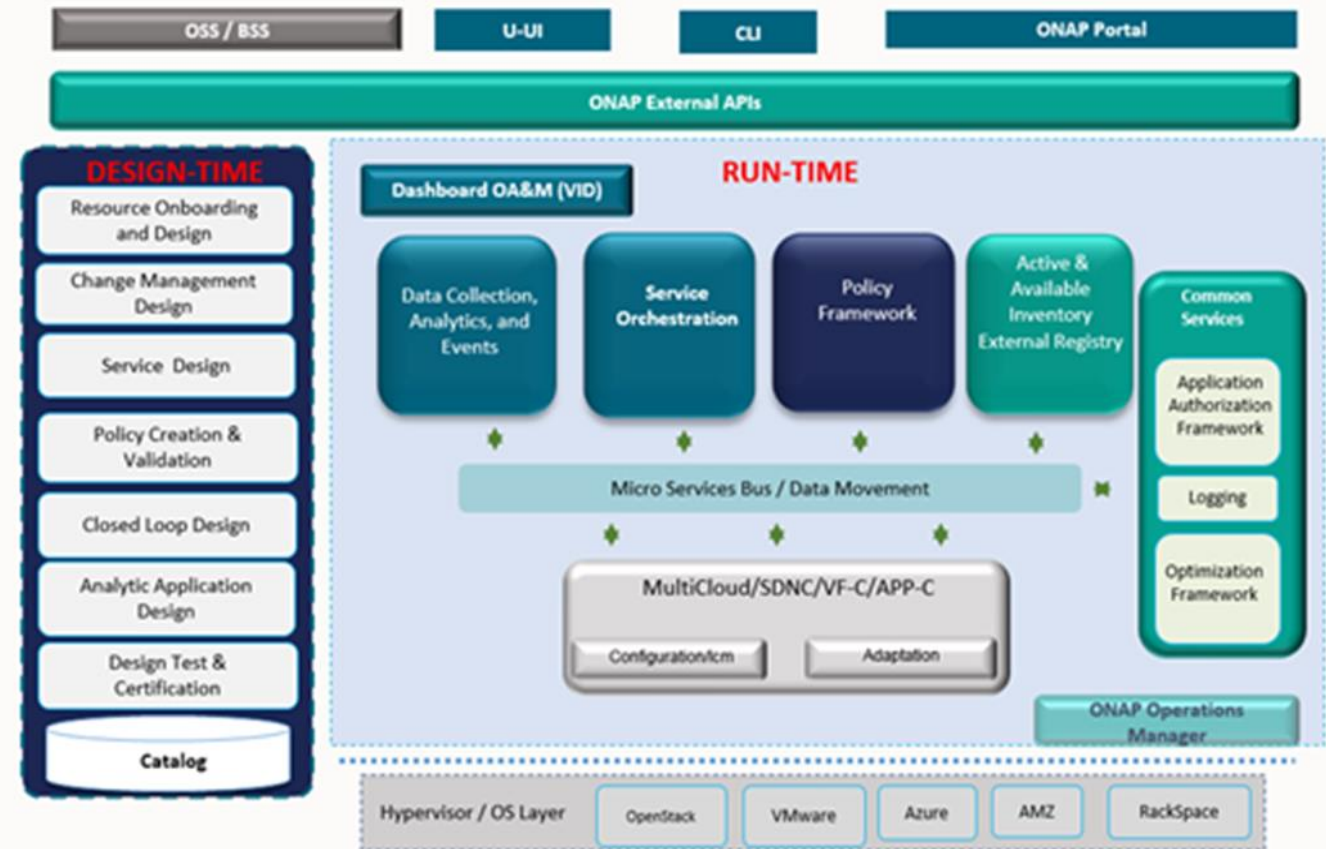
OSS / BSS

U-UI

CLI

ONAP Portal

ONAP External APIs

DESIGN-TIME

Resource Onboarding and Design

Change Management Design

Service Design

Policy Creation & Validation

Closed Loop Design

Analytic Application Design

Design Test & Certification

Catalog

RUN-TIME

Dashboard OA&M (VID)

Data Collection, Analytics, and Events

Service Orchestration

Policy Framework

Active & Available Inventory External Registry

Common Services

Application Authorization Framework

Logging

Optimization Framework

Micro Services Bus / Data Movement

MultiCloud/SDNC/VF-C/APP-C

Configuration/lcm

Adaptation

ONAP Operations Manager

Hypervisor / OS Layer

OpenStack

VMware

Azure

AMZ

RackSpace